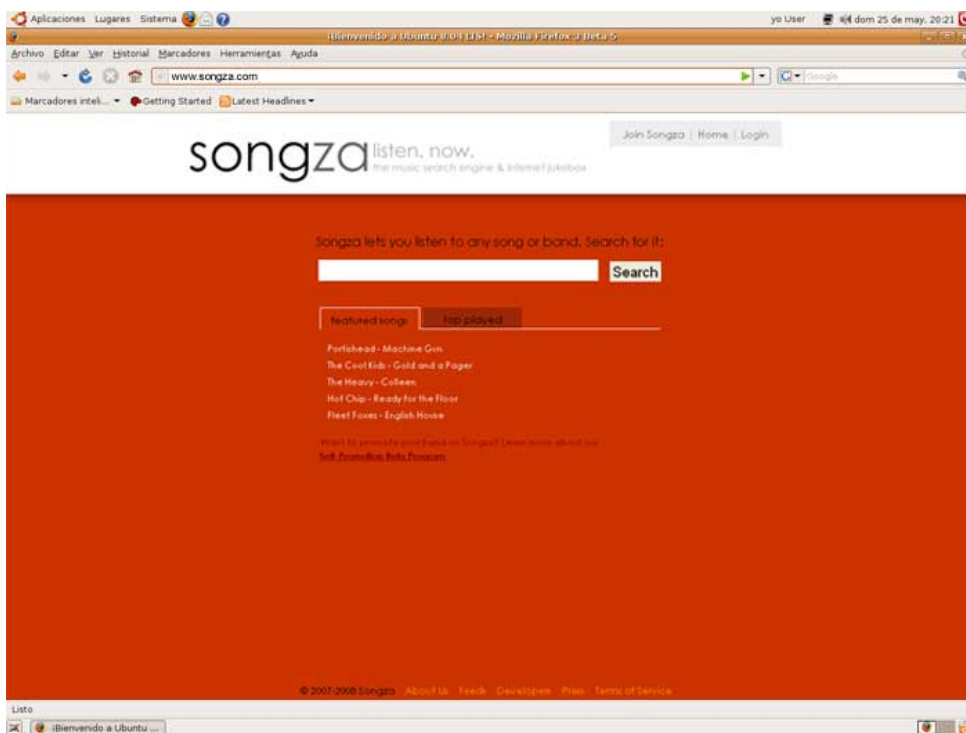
Aplicaciones Lugares Sistema

yo User dom 25 de may, 20:21

¡Bienvenido a Ubuntu 8.04 LTS! - Mozilla Firefox 3 Beta 5

Archivo Editar Ver Historial Marcadores Herramientas Ayuda

www.songza.com

Google

Marcadores inteli... Getting Started Latest Headlines

Join Songza | Home | Login

songza listen. now. the music search engine & internet jukebox

Songza lets you listen to any song or band. Search for it:

Search

featured songs top played

Portishead - Machine Gun
The Cool Kids - Gold and a Pager
The Heavy - Colleen
Hot Chip - Ready for the Floor
Fleet Foxes - English House

Want to promote your band on Songza? Learn more about our
Self Promotion Beta Program

© 2007-2008 Songza About Us Feeds Developers Press Terms of Service

Listo

¡Bienvenido a Ubuntu ...